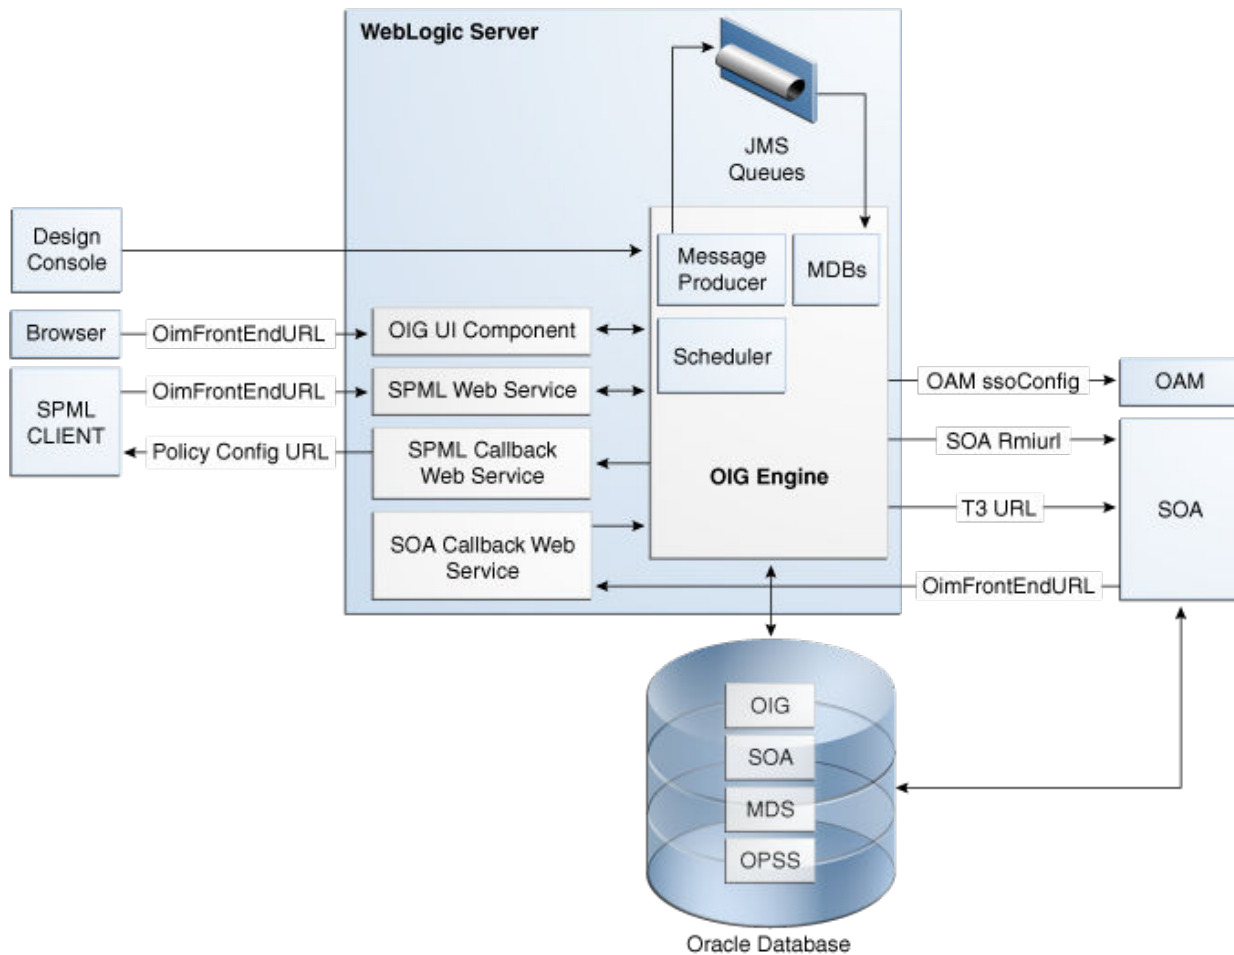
WebLogic Server

JMS Queues

Design Console

Message Producer

MDBs

Browser

OimFrontEndURL

OIG UI Component

Scheduler

SPML CLIENT

OimFrontEndURL

SPML Web Service

OAM ssoConfig

OAM

Policy Config URL

SPML Callback Web Service

SOA Rmiurl

OIG Engine

T3 URL

SOA

SOA Callback Web Service

OimFrontEndURL

OIG

SOA

MDS

OPSS

Oracle Database